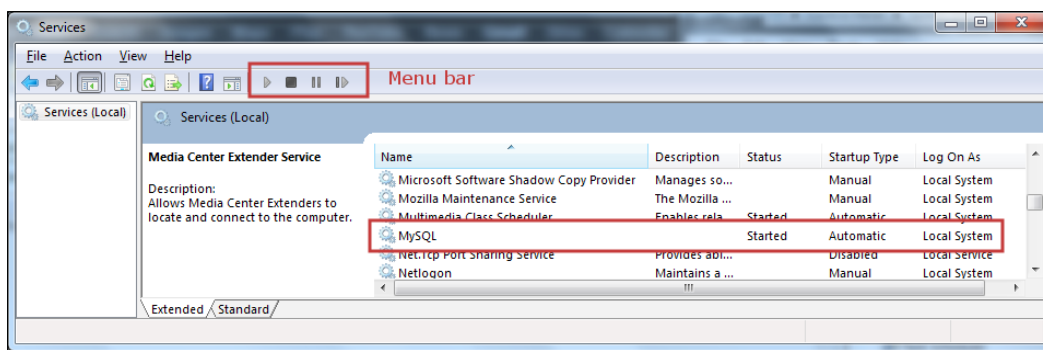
Services

File Action View Help

Menu bar

Services (Local)

Services (Local)

Media Center Extender Service

Description:
Allows Media Center Extenders to locate and connect to the computer.

| Name | Description | Status | Startup Type | Log On As |
|---|---|---|---|---|
| Microsoft Software Shadow Copy Provider | Manages so... | | Manual | Local System |
| Mozilla Maintenance Service | The Mozilla ... | | Manual | Local System |
| Multimedia Class Scheduler | Enables rela... | Started | Automatic | Local System |
| MySQL | | Started | Automatic | Local System |
| Net.Tcp Port Sharing Service | Provides abi... | | Disabled | Local Service |
| Netlogon | Maintains a ... | | Manual | Local System |

Extended Standard